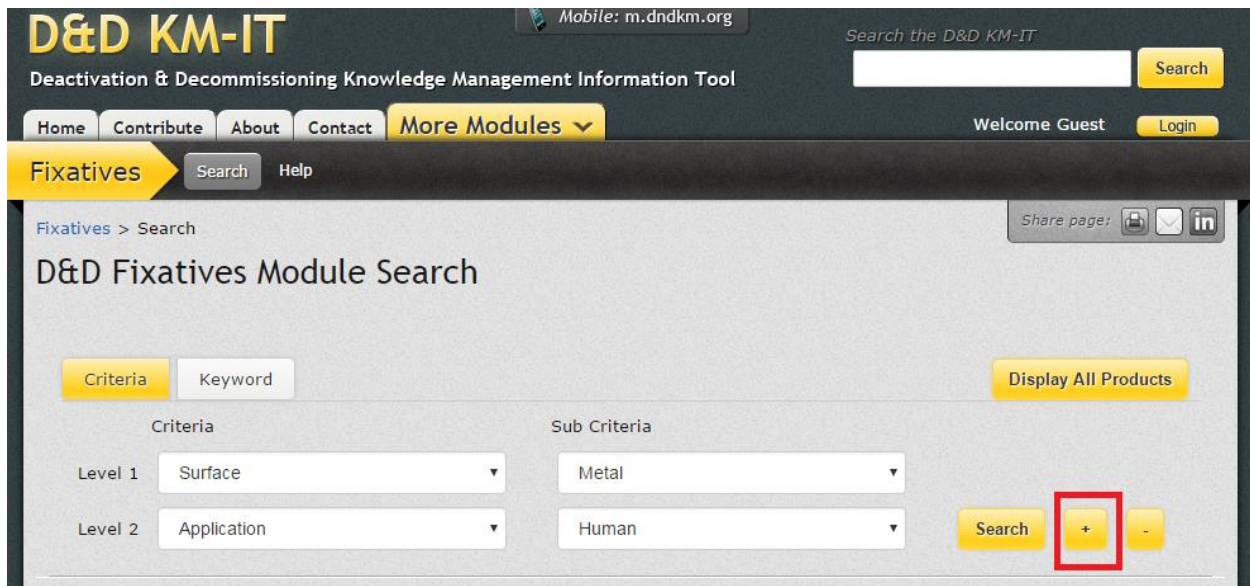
D&D KM-IT

Mobile: m.dndkm.org

Deactivation & Decommissioning Knowledge Management Information Tool

Search the D&D KM-IT

Search

Home Contribute About Contact More Modules

Welcome Guest Login

Fixatives Search Help

Fixatives > Search

Share page:

D&D Fixatives Module Search

Criteria Keyword

Display All Products

| | Criteria | Sub Criteria |
|---|---|---|
| Level 1 | Surface | Metal |
| Level 2 | Application | Human |

Search + -